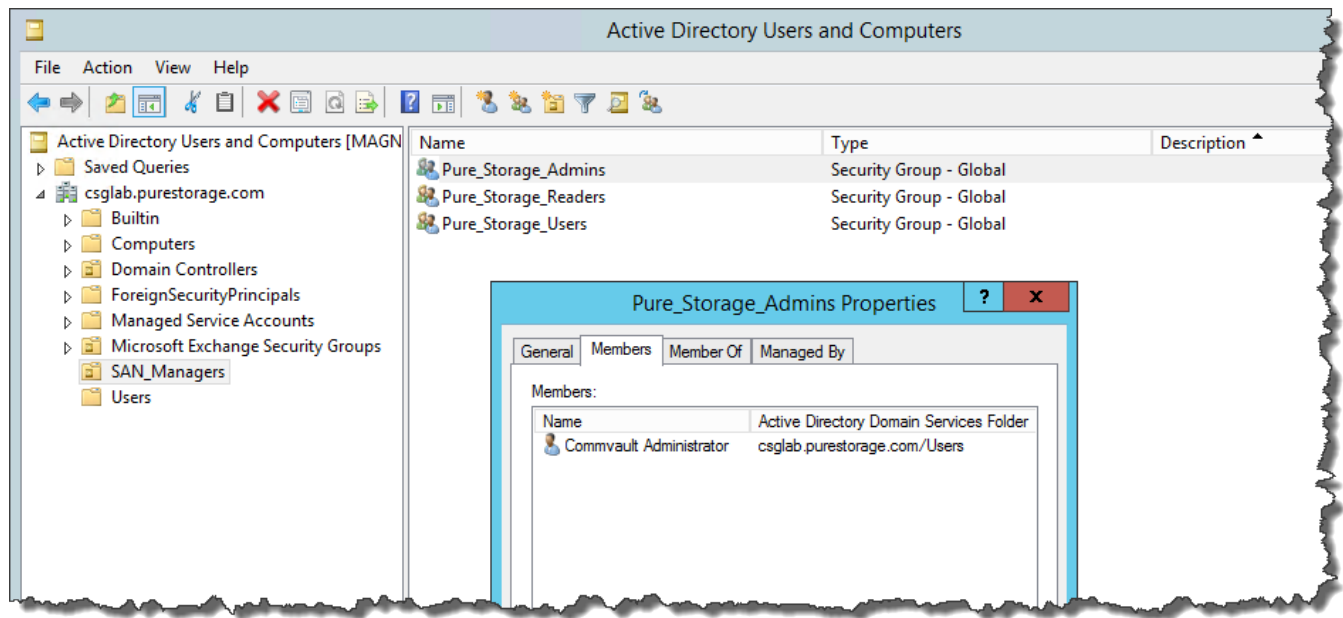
Active Directory Users and Computers

File Action View Help

Active Directory Users and Computers [MAGN
Saved Queries
csglab.purestorage.com
Builtin
Computers
Domain Controllers
ForeignSecurityPrincipals
Managed Service Accounts
Microsoft Exchange Security Groups
SAN_Managers
Users

| Name | Type | Description |
|---|---|---|
| Pure_Storage_Admins | Security Group - Global | |
| Pure_Storage_Readers | Security Group - Global | |
| Pure_Storage_Users | Security Group - Global | |

Pure_Storage_Admins Properties
?
X
General Members Member Of Managed By
Members:

| Name | Active Directory Domain Services Folder |
|---|---|
| Commvault Administrator | csglab.purestorage.com/Users |